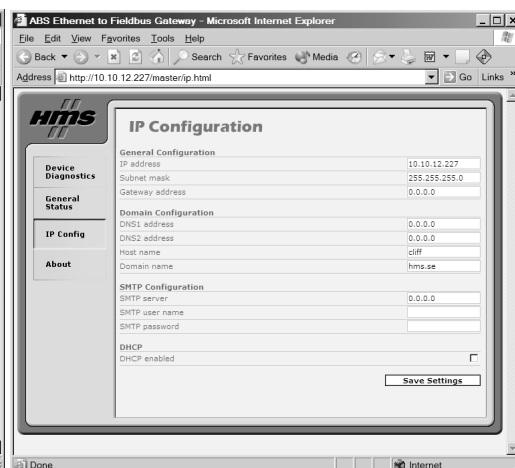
ABS Ethernet to Fieldbus Gateway - Microsoft Internet Explorer

File Edit View Favorites Tools Help

Back Search Favorites Media

Address http://10.10.12.227/master/ip.html Go Links

HMS

IP Configuration

Device Diagnostics

General Status

IP Config

About

General Configuration

| | |
|---|---|
| IP address | 10.10.12.227 |
| Subnet mask | 255.255.255.0 |
| Gateway address | 0.0.0.0 |

Domain Configuration

| | |
|---|---|
| DNS1 address | 0.0.0.0 |
| DNS2 address | 0.0.0.0 |
| Host name | cliff |
| Domain name | hms.se |

SMTP Configuration

| | |
|---|---|
| SMTP server | 0.0.0.0 |
| SMTP user name | |
| SMTP password | |

DHCP

DHCP enabled

Save Settings

Done

Internet